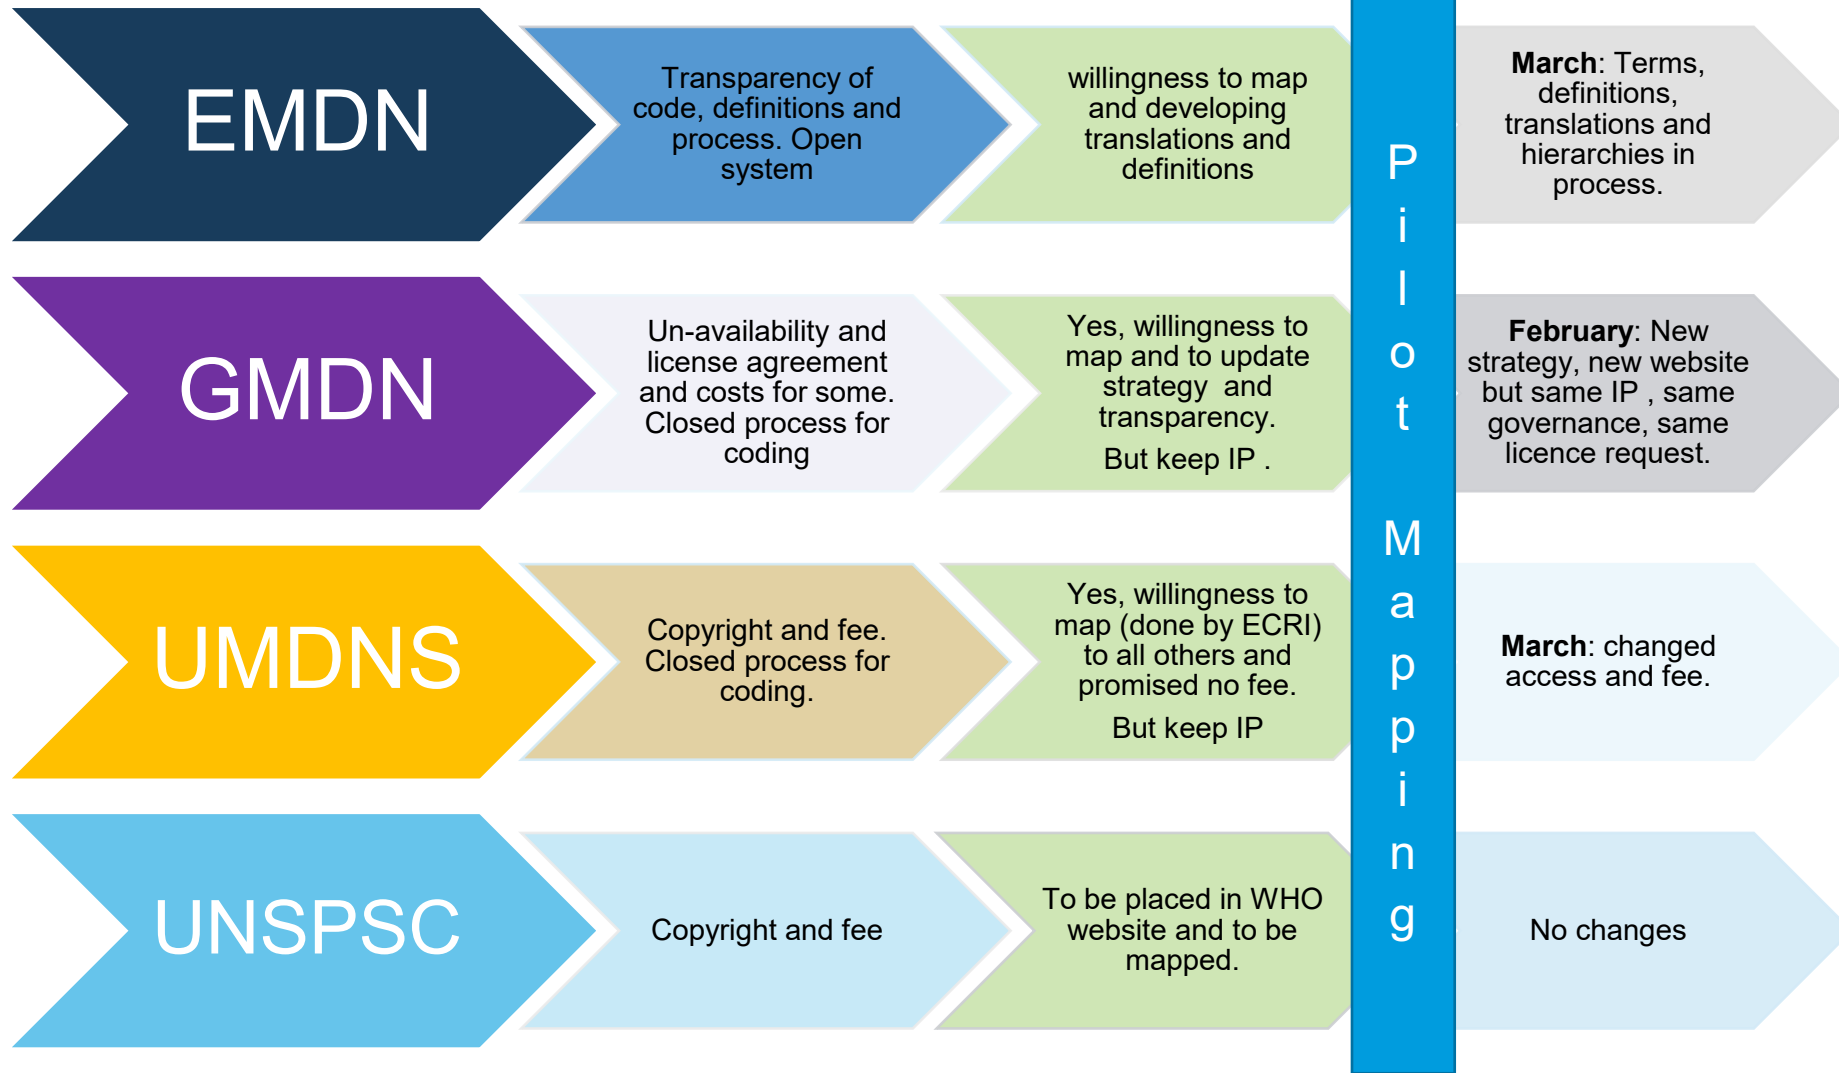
EMDN

Transparency of code, definitions and process. Open system

willingness to map and developing translations and definitions

March: Terms, definitions, translations and hierarchies in process.

GMDN

Un-availability and license agreement and costs for some. Closed process for coding

Yes, willingness to map and to update strategy and transparency.

But keep IP .

February: New strategy, new website but same IP , same governance, same licence request.

UMDNS

Copyright and fee. Closed process for coding.

Yes, willingness to map (done by ECRI) to all others and promised no fee.

But keep IP

March: changed access and fee.

UNSPSC

Copyright and fee

To be placed in WHO website and to be mapped.

No changes

Pilot Mapping